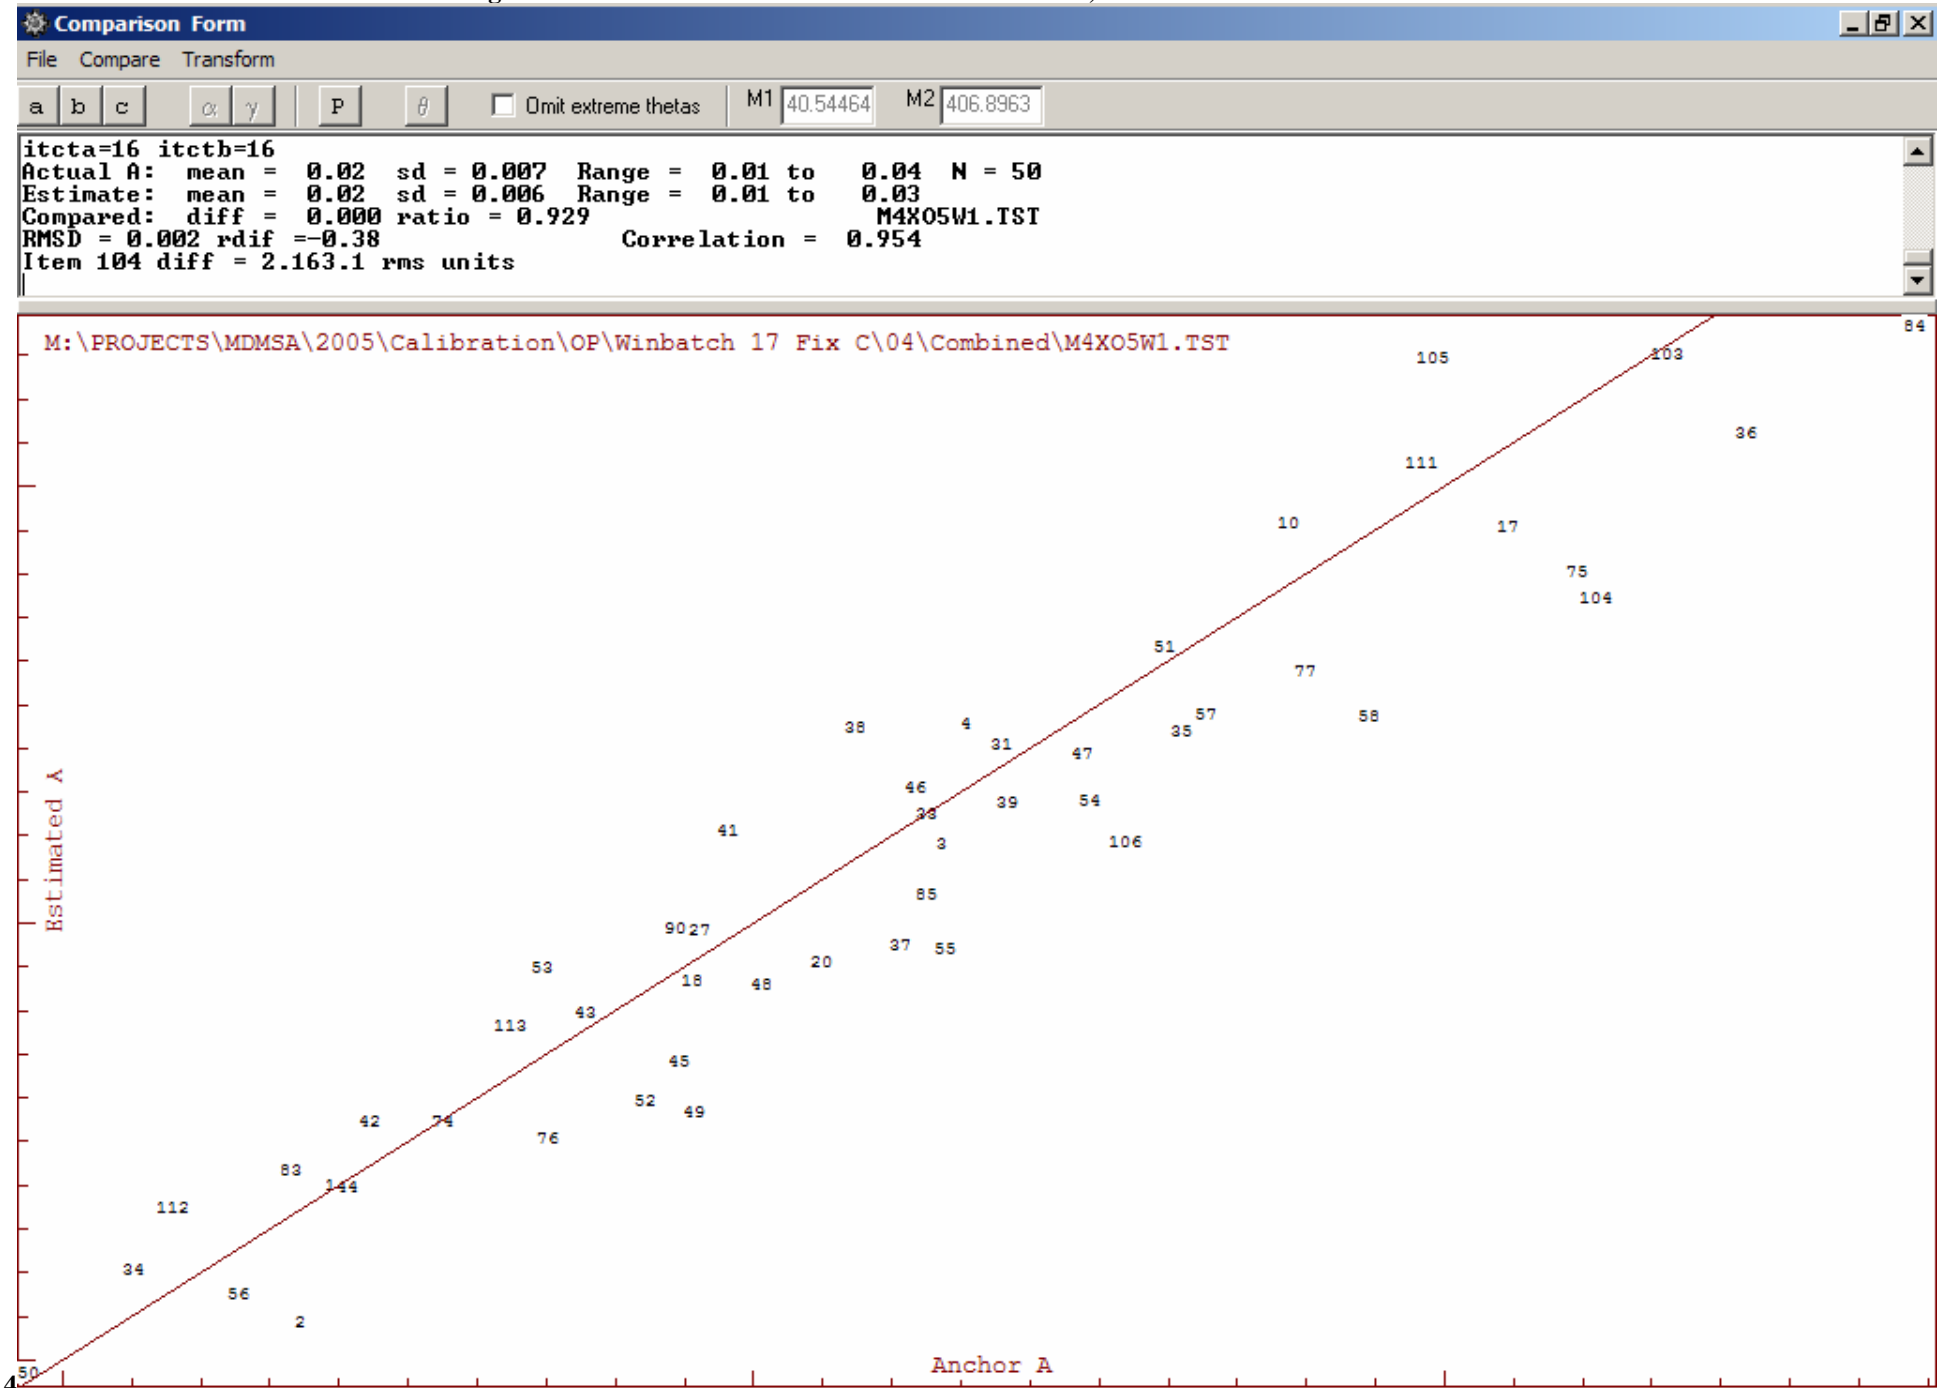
Comparison Form

File Compare Transform

a b c α γ P θ Omit extreme thetas M1 40.54464 M2 406.8963

itcta=16 itctb=16
Actual A: mean = 0.02 sd = 0.007 Range = 0.01 to 0.04 N = 50
Estimate: mean = 0.02 sd = 0.006 Range = 0.01 to 0.03
Compared: diff = 0.000 ratio = 0.929 M4X05W1.TST
RMSD = 0.002 rdif =-0.38 Correlation = 0.954
Item 104 diff = 2.163.1 rms units

M:\PROJECTS\MDMSA\2005\Calibration\OP\Winbatch 17 Fix C\04\Combined\M4X05W1.TST

84 105 103 36 111 10 17 75 104 51 77 57 58 35 38 4 31 47 46 39 54 33 3 106 41 85 90 27 37 55 20 53 18 48 43 113 45 52 49 42 74 76 83 144 112 34 56 2 50

Estimated A

Anchor A